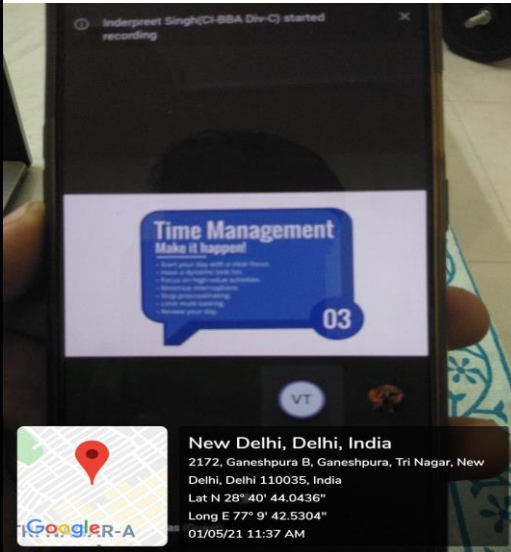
Inderpreet Singh(CI-BBA Div-C) started recording

×

Time Management
Make it happen!

• Start your day with a clear focus.
• Have a dynamic task list.
• Focus on high-value activities.
• Minimize interruptions.
• Stop procrastinating.
• Limit multi-tasking.
• Review your day.

03

VT

New Delhi, Delhi, India
2172, Ganeshpura B, Ganeshpura, Tri Nagar, New Delhi, Delhi 110035, India
Lat N 28° 40' 44.0436"
Long E 77° 9' 42.5304"
01/05/21 11:37 AM

Google

TRI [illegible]R-A